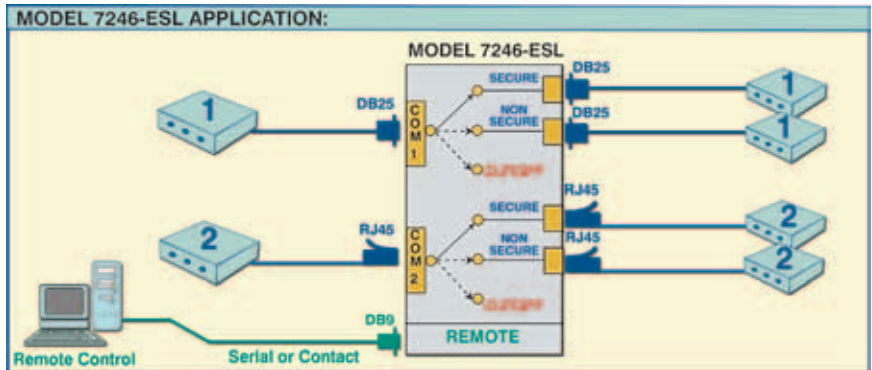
MODEL 7246-ESL APPLICATION:

MODEL 7246-ESL

1

DB25

COM 1

SECURE

DB25

1

NON SECURE

DB25

1

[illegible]

2

RJ45

COM 2

SECURE

RJ45

2

NON SECURE

RJ45

2

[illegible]

DB9

REMOTE

Remote Control

Serial or Contact